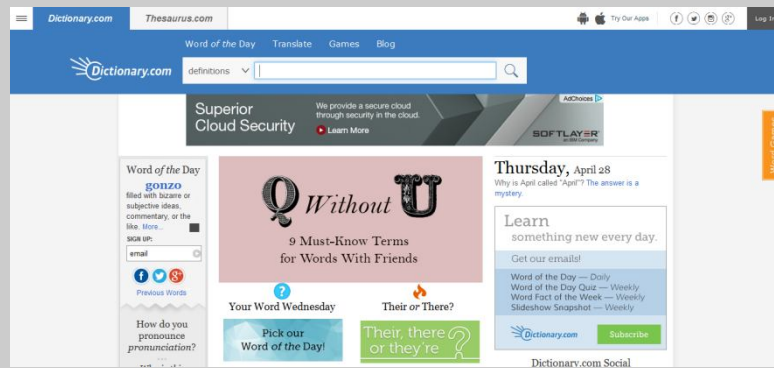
Dictionary.com Thesaurus.com

Try Our Apps

Log In

Word of the Day Translate Games Blog

Dictionary.com

definitions

AdChoices

Superior Cloud Security

We provide a secure cloud through security in the cloud.

Learn More

SOFTLAYER an IBM Company

Word of the Day

gonzo

filled with bizarre or subjective ideas, commentary, or the like. More...

SIGN UP:

email

Previous Words

How do you pronounce pronunciation?

Q Without U

9 Must-Know Terms for Words With Friends

Your Word Wednesday

Their or There?

Pick our Word of the Day!

Their, there or they're

Thursday, April 28

Why is April called "April"? The answer is a mystery.

Learn something new every day.

Get our emails!

Word of the Day — Daily
Word of the Day Quiz — Weekly
Word Fact of the Week — Weekly
Slideshow Snapshot — Weekly

Dictionary.com

Subscribe

Dictionary.com Social